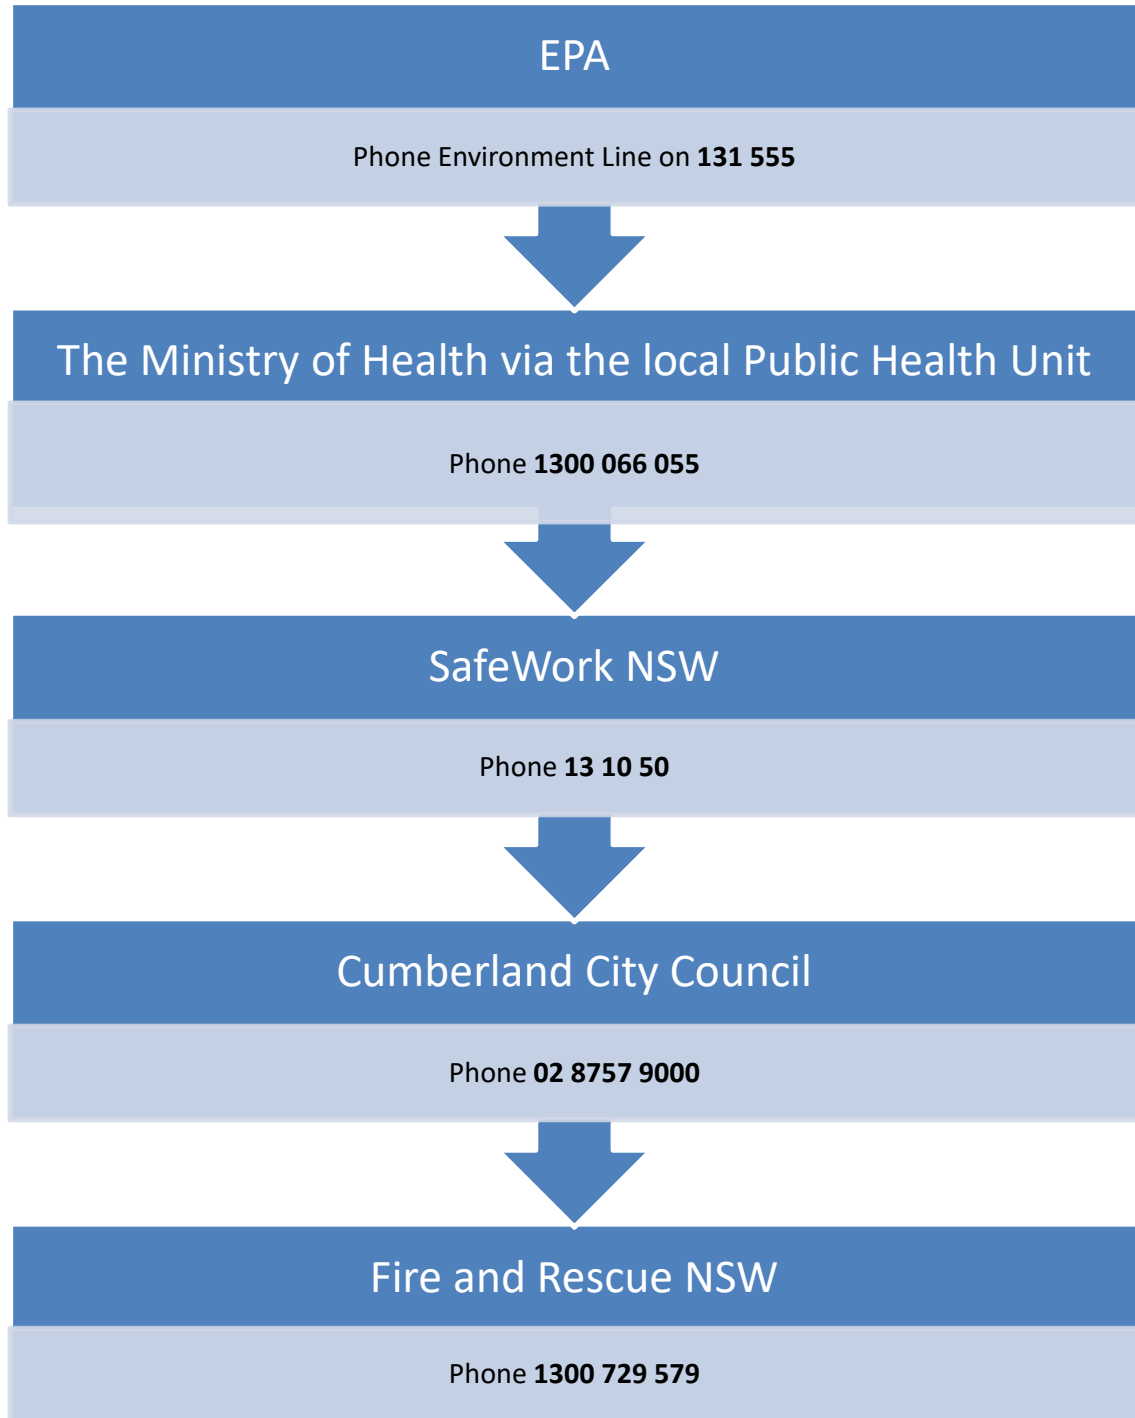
EPA

Phone Environment Line on 131 555

The Ministry of Health via the local Public Health Unit

Phone 1300 066 055

SafeWork NSW

Phone 13 10 50

Cumberland City Council

Phone 02 8757 9000

Fire and Rescue NSW

Phone 1300 729 579